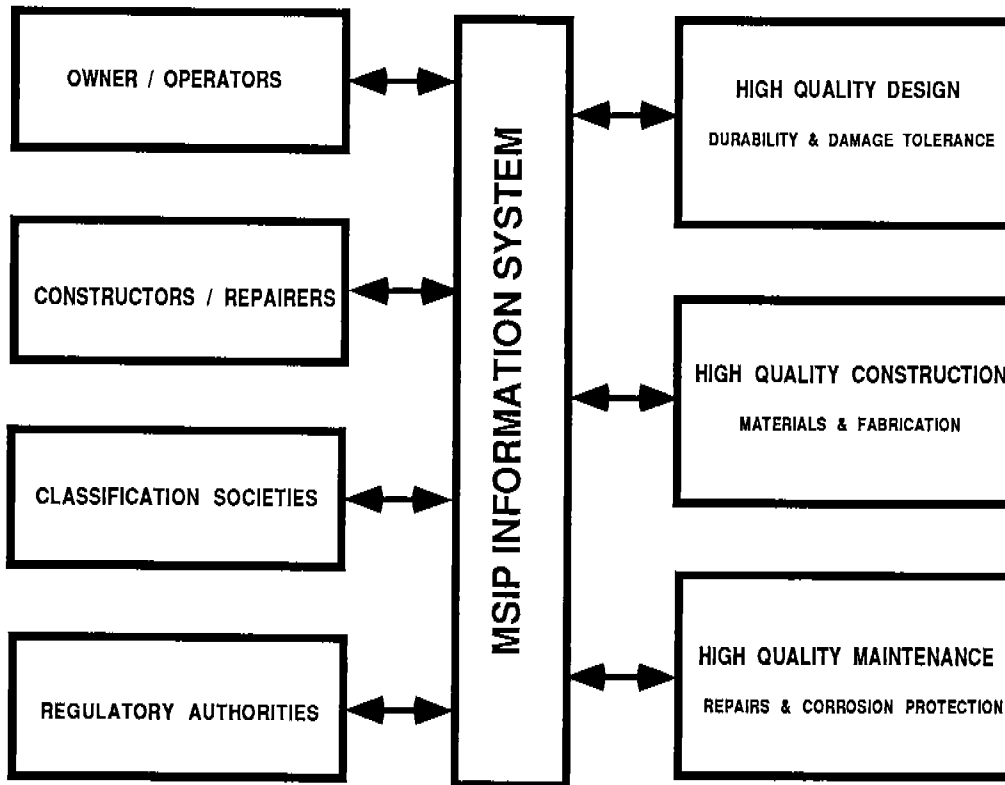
OWNER / OPERATORS

CONSTRUCTORS / REPAIRERS

CLASSIFICATION SOCIETIES

REGULATORY AUTHORITIES

MSIP INFORMATION SYSTEM

HIGH QUALITY DESIGN

DURABILITY & DAMAGE TOLERANCE

HIGH QUALITY CONSTRUCTION

MATERIALS & FABRICATION

HIGH QUALITY MAINTENANCE

REPAIRS & CORROSION PROTECTION